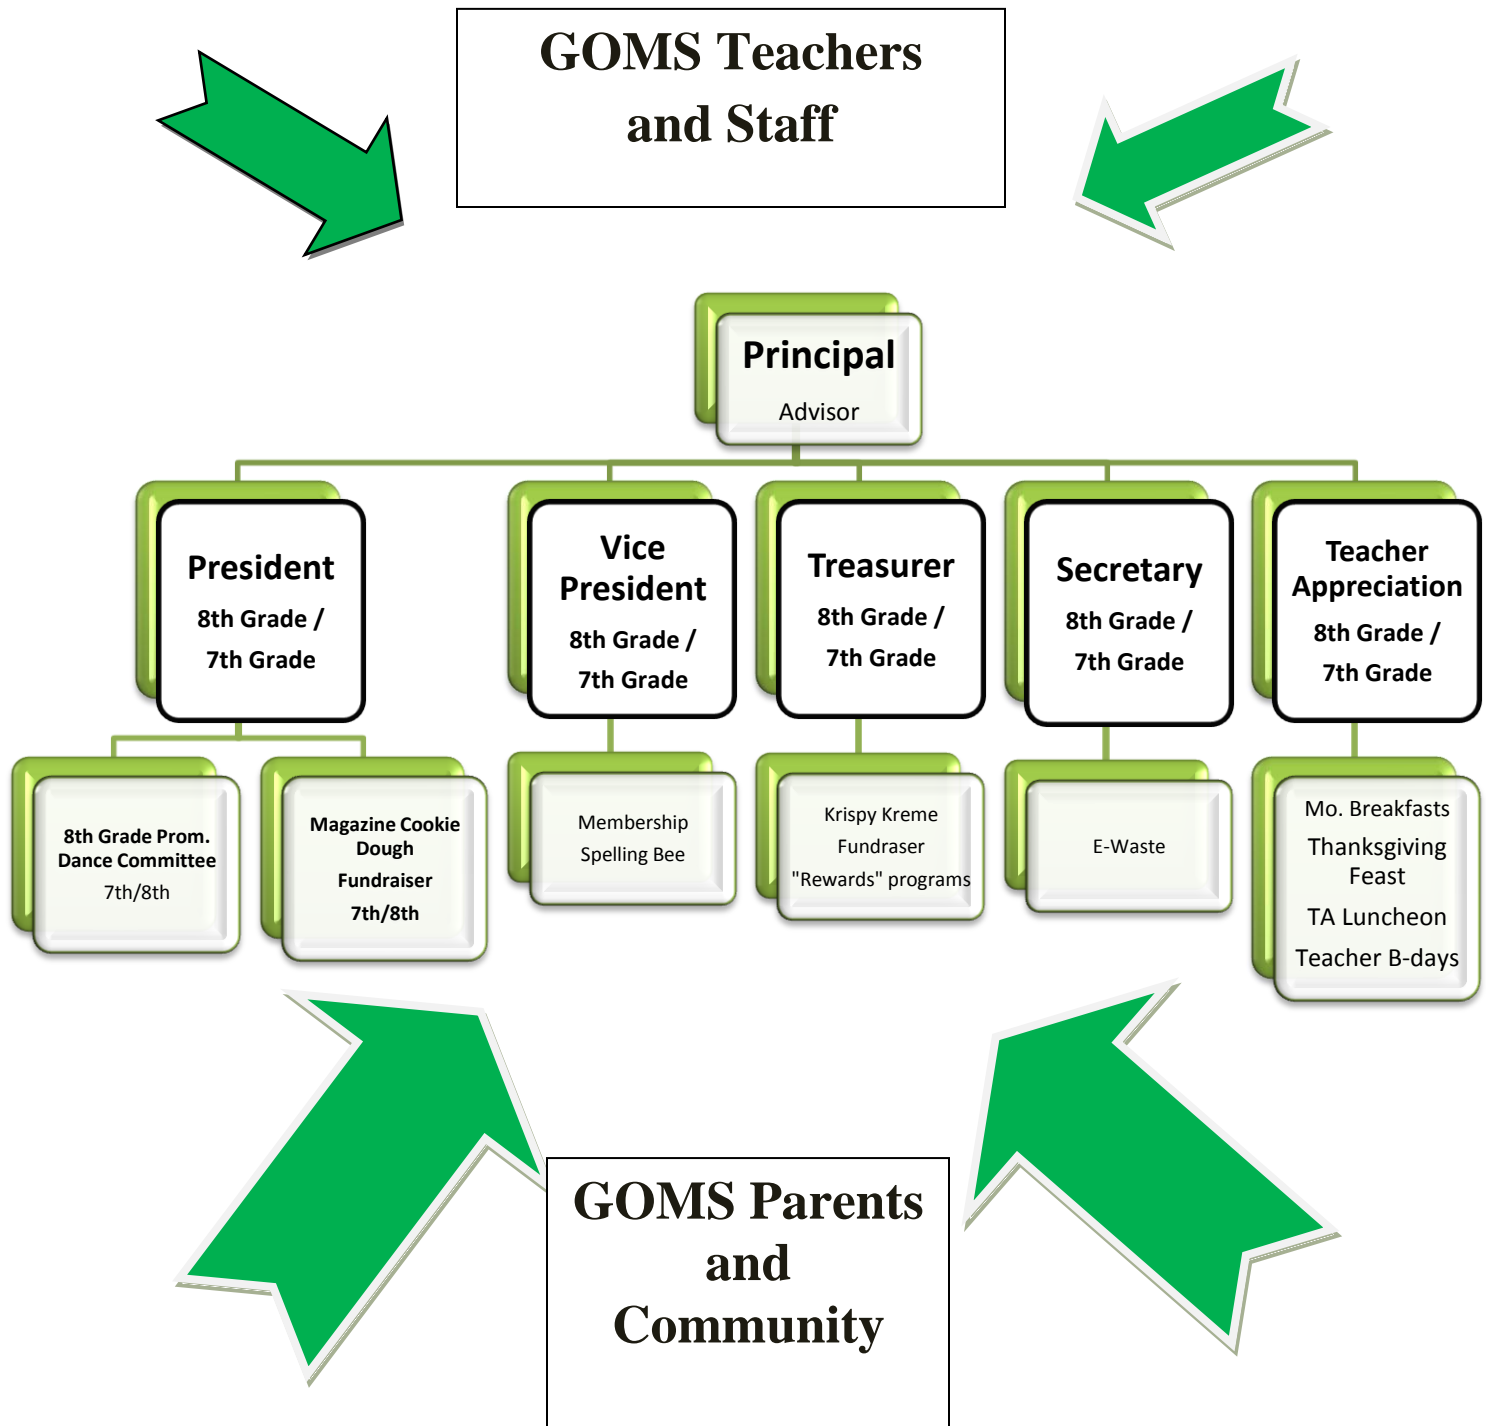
GOMS Teachers and Staff

Principal
Advisor

President
8th Grade /
7th Grade

Vice President
8th Grade /
7th Grade

Treasurer
8th Grade /
7th Grade

Secretary
8th Grade /
7th Grade

Teacher Appreciation
8th Grade /
7th Grade

8th Grade Prom. Dance Committee
7th/8th

Magazine Cookie Dough
Fundraiser
7th/8th

Membership
Spelling Bee

Krispy Kreme
Fundraser
"Rewards" programs

E-Waste

Mo. Breakfasts
Thanksgiving Feast
TA Luncheon
Teacher B-days

GOMS Parents and Community